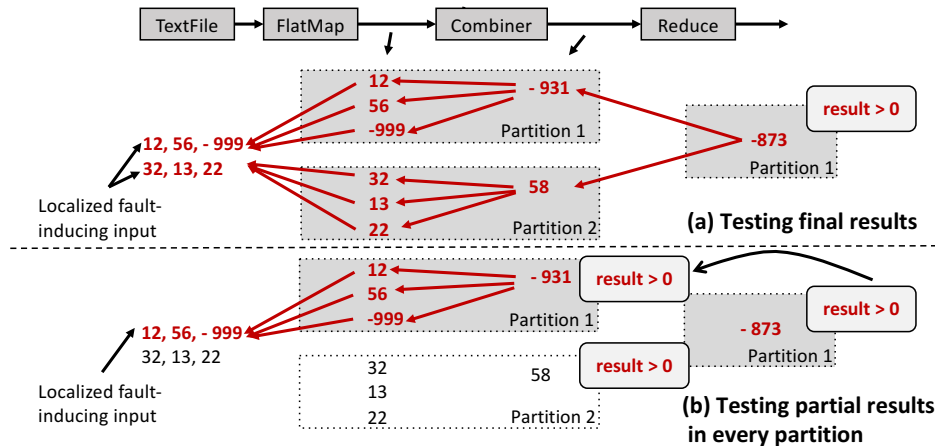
TextFile FlatMap Combiner Reduce

12
56
-999
- 931
Partition 1

-873
Partition 1
result > 0

12, 56, - 999
32, 13, 22

Localized fault-inducing input

32
13
22
58
Partition 2

(a) Testing final results

12
56
-999
- 931
Partition 1
result > 0

result > 0
- 873
Partition 1

12, 56, - 999
32, 13, 22

Localized fault-inducing input

32
13
22
58
Partition 2
result > 0

(b) Testing partial results in every partition